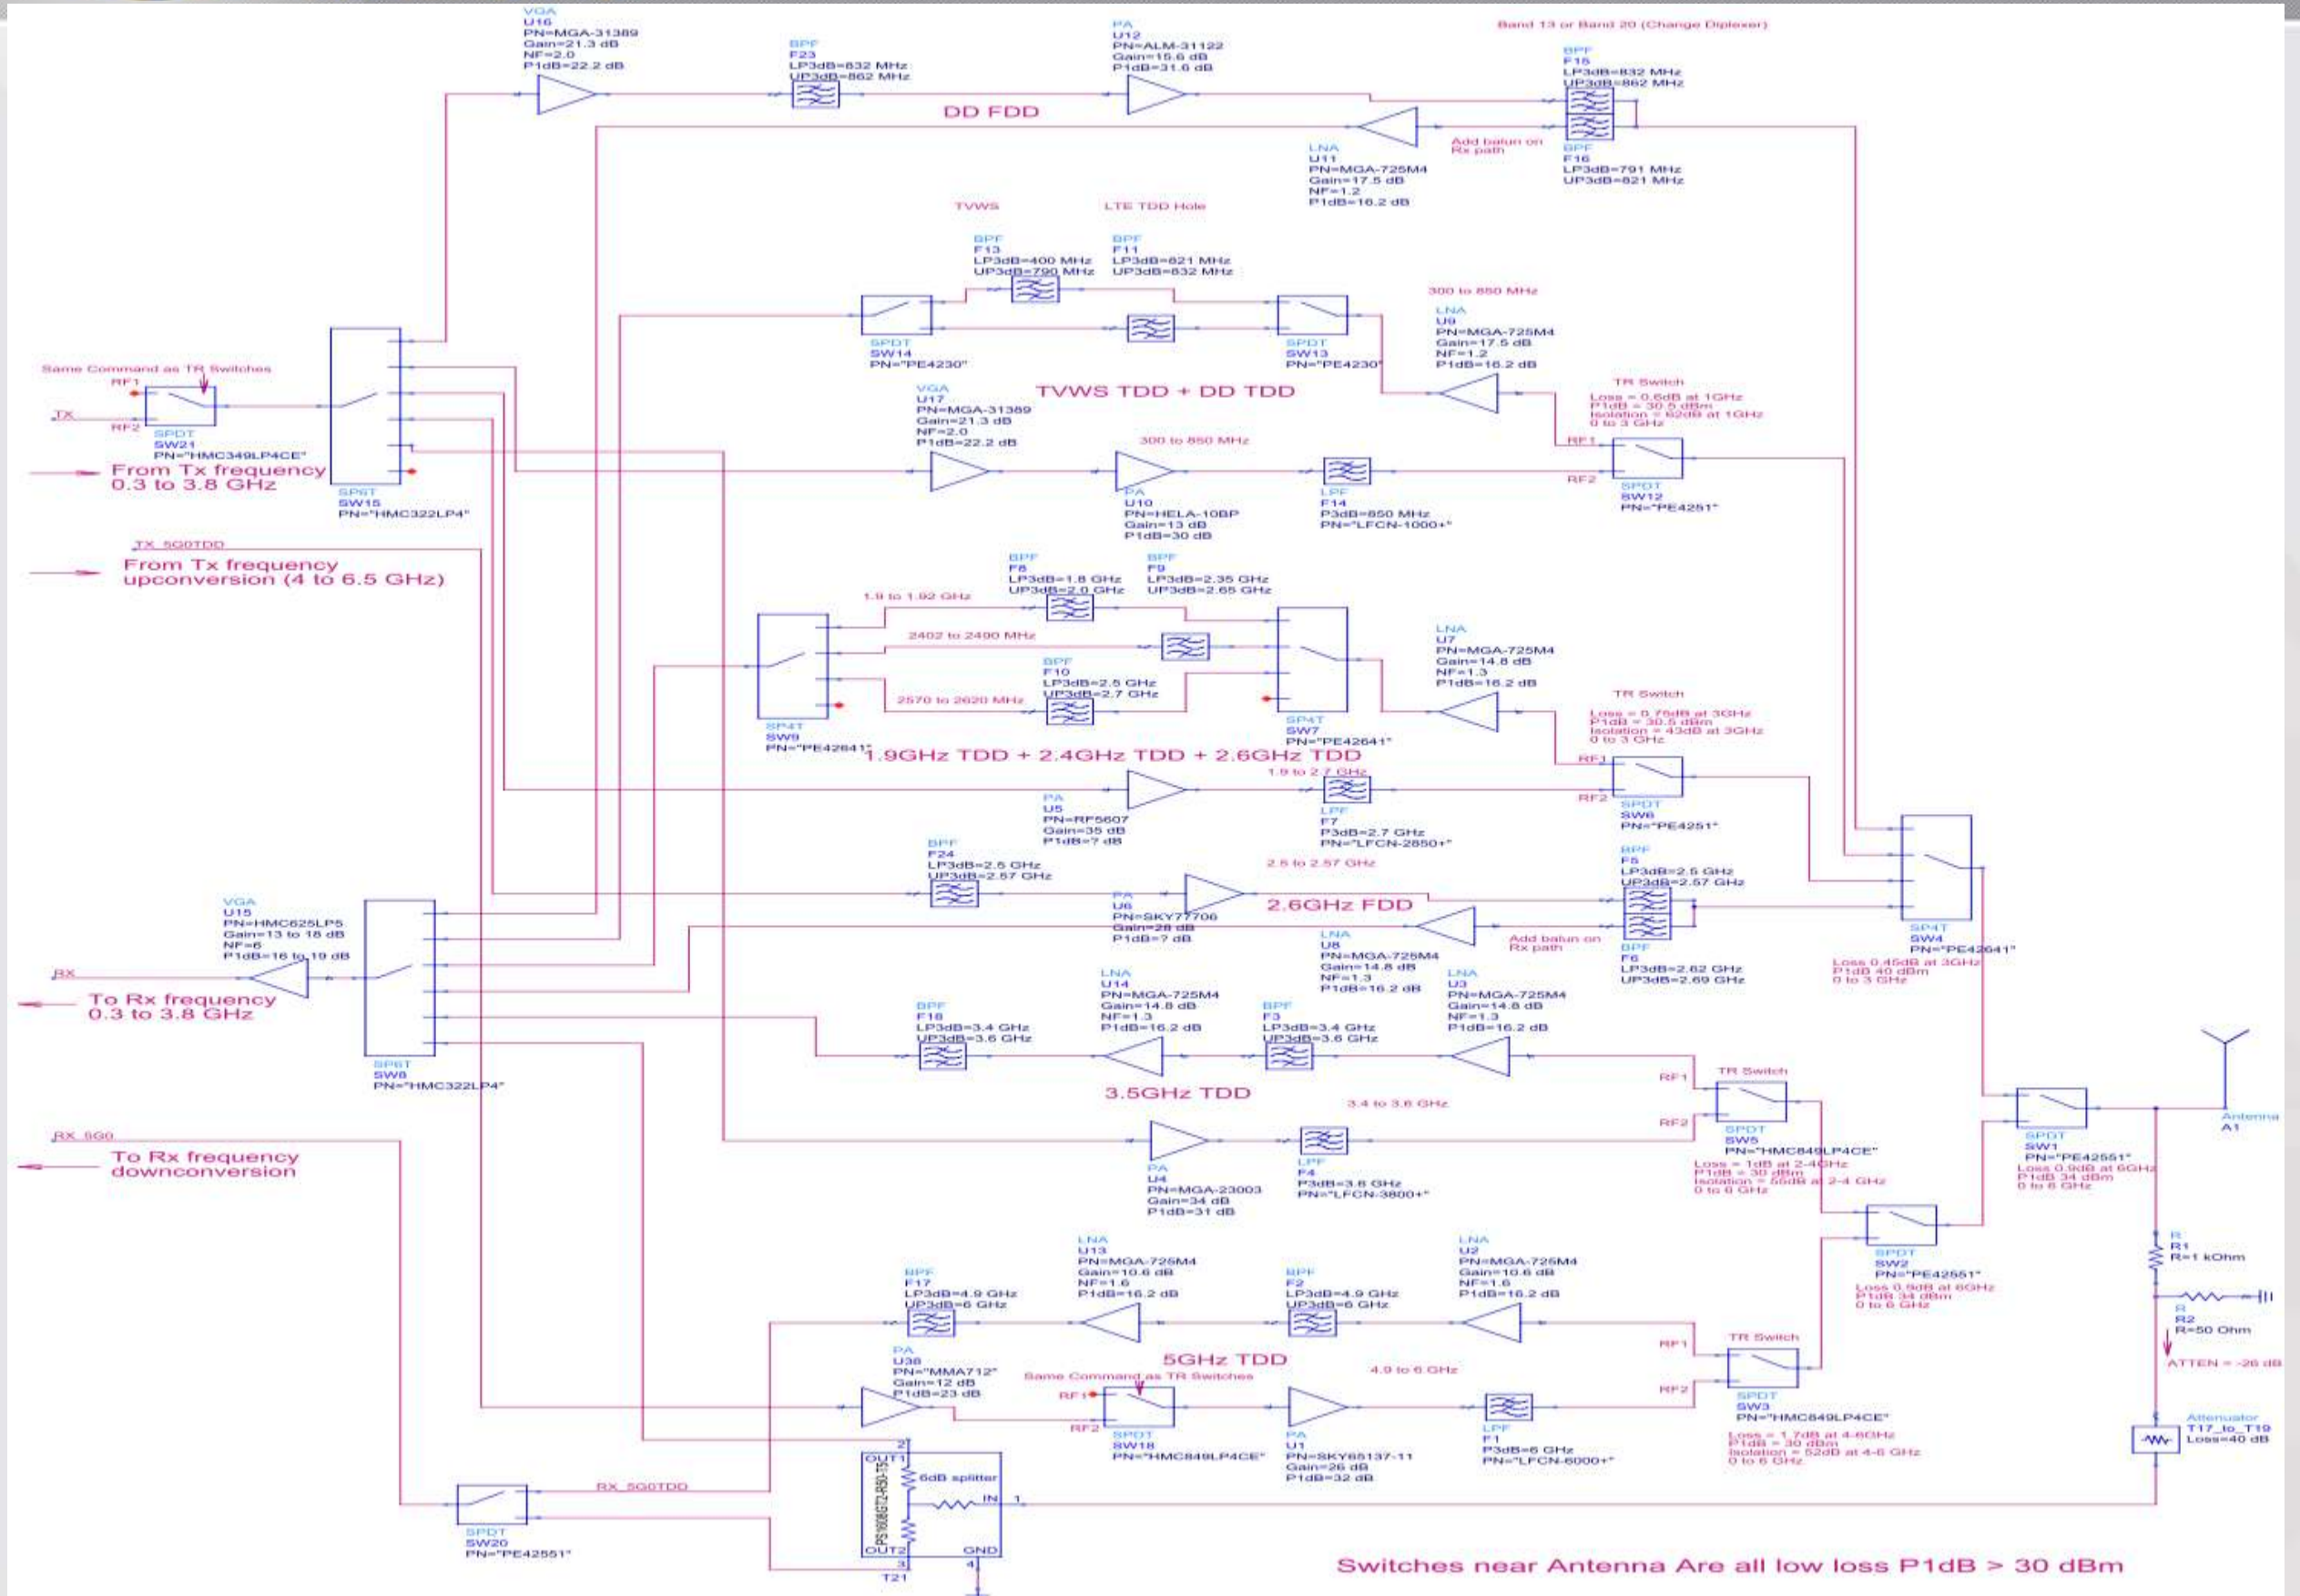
VGA
U16
PN=MGA-31389
Gain=21.3 dB
NF=2.0
P1dB=22.2 dB

BPF
F23
LP3dB=832 MHz
UP3dB=862 MHz

PA
U12
PN=ALM-31122
Gain=15.6 dB
P1dB=31.6 dB

Band 13 or Band 20 (Change Diplexer)

BPF
F15
LP3dB=832 MHz
UP3dB=862 MHz

DD FDD

LNA
U11
PN=MGA-725M4
Gain=17.5 dB
NF=1.2
P1dB=16.2 dB

Add balun on Rx path

BPF
F16
LP3dB=791 MHz
UP3dB=821 MHz

TVWS

LTE TDD Hole

BPF
F13
LP3dB=400 MHz
UP3dB=790 MHz

BPF
F11
LP3dB=821 MHz
UP3dB=832 MHz

300 to 850 MHz

SPDT
SW14
PN="PE4230"

SPDT
SW13
PN="PE4230"

LNA
U9
PN=MGA-725M4
Gain=17.5 dB
NF=1.2
P1dB=16.2 dB

Same Command as TR Switches
RF1
TX
RF2
SPDT
SW21
PN="HMC349LP4CE"

From Tx frequency
0.3 to 3.8 GHz

SP6T
SW15
PN="HMC322LP4"

VGA
U17
PN=MGA-31389
Gain=21.3 dB
NF=2.0
P1dB=22.2 dB

TVWS TDD + DD TDD

300 to 850 MHz

TR Switch
Loss = 0.6dB at 1GHz
P1dB = 30.5 dBm
Isolation = 62dB at 1GHz
0 to 3 GHz

RF1
RF2
SPDT
SW12
PN="PE4251"

PA
U10
PN=HELA-10BP
Gain=13 dB
P1dB=30 dB

LPF
F14
P3dB=850 MHz
PN="LFCN-1000+"

TX_5G0TDD
From Tx frequency
upconversion (4 to 6.5 GHz)

BPF
F8
LP3dB=1.8 GHz
UP3dB=2.0 GHz

BPF
F9
LP3dB=2.35 GHz
UP3dB=2.65 GHz

1.9 to 1.92 GHz

2402 to 2490 MHz

BPF
F10
LP3dB=2.5 GHz
UP3dB=2.7 GHz

2570 to 2620 MHz

LNA
U7
PN=MGA-725M4
Gain=14.8 dB
NF=1.3
P1dB=16.2 dB

TR Switch
Loss = 0.75dB at 3GHz
P1dB = 30.5 dBm
Isolation = 43dB at 3GHz
0 to 3 GHz

SP4T
SW9
PN="PE42641"

SP4T
SW7
PN="PE42641"

1.9GHz TDD + 2.4GHz TDD + 2.6GHz TDD

1.9 to 2.7 GHz

RF1
RF2
SPDT
SW6
PN="PE4251"

PA
U5
PN=RF5607
Gain=35 dB
P1dB=7 dB

LPF
F7
P3dB=2.7 GHz
PN="LFCN-2850+"

BPF
F24
LP3dB=2.5 GHz
UP3dB=2.57 GHz

2.5 to 2.57 GHz

BPF
F5
LP3dB=2.5 GHz
UP3dB=2.57 GHz

PA
U6
PN=SKY77706
Gain=28 dB
P1dB=7 dB

2.6GHz FDD

VGA
U15
PN=HMC625LP5
Gain=13 to 18 dB
NF=6
P1dB=16 to 19 dB

RX

To Rx frequency
0.3 to 3.8 GHz

LNA
U8
PN=MGA-725M4
Gain=14.8 dB
NF=1.3
P1dB=16.2 dB

Add balun on Rx path

BPF
F6
LP3dB=2.62 GHz
UP3dB=2.69 GHz

SP4T
SW4
PN="PE42641"

Loss 0.45dB at 3GHz
P1dB 40 dBm
0 to 3 GHz

LNA
U14
PN=MGA-725M4
Gain=14.8 dB
NF=1.3
P1dB=16.2 dB

LNA
U3
PN=MGA-725M4
Gain=14.8 dB
NF=1.3
P1dB=16.2 dB

BPF
F18
LP3dB=3.4 GHz
UP3dB=3.6 GHz

BPF
F3
LP3dB=3.4 GHz
UP3dB=3.6 GHz

SP6T
SW8
PN="HMC322LP4"

3.5GHz TDD

3.4 to 3.8 GHz

TR Switch
RF1
RF2
SPDT
SW5
PN="HMC849LP4CE"

Loss = 1dB at 2-4GHz
P1dB = 30 dBm
Isolation = 56dB at 2-4 GHz
0 to 6 GHz

SPDT
SW1
PN="PE42551"
Loss 0.9dB at 6GHz
P1dB 34 dBm
0 to 6 GHz

Antenna
A1

RX_5G0
To Rx frequency
downconversion

PA
U4
PN=MGA-23003
Gain=34 dB
P1dB=31 dB

LPF
F4
P3dB=3.8 GHz
PN="LFCN-3800+"

SPDT
SW2
PN="PE42551"
Loss 0.9dB at 6GHz
P1dB 34 dBm
0 to 6 GHz

R
R1
R=1 kOhm

R
R2
R=50 Ohm

ATTEN = -26 dB

LNA
U13
PN=MGA-725M4
Gain=10.6 dB
NF=1.6
P1dB=16.2 dB

LNA
U2
PN=MGA-725M4
Gain=10.6 dB
NF=1.6
P1dB=16.2 dB

BPF
F17
LP3dB=4.9 GHz
UP3dB=6 GHz

BPF
F2
LP3dB=4.9 GHz
UP3dB=6 GHz

PA
U38
PN="MMA712"
Gain=12 dB
P1dB=23 dB

5GHz TDD

Same Command as TR Switches

4.9 to 6 GHz

TR Switch
RF1
RF2
SPDT
SW3
PN="HMC849LP4CE"

Loss = 1.7dB at 4-6GHz
P1dB = 30 dBm
Isolation = 52dB at 4-6 GHz
0 to 6 GHz

RF1
RF2
SPDT
SW18
PN="HMC849LP4CE"

PA
U1
PN=SKY65137-11
Gain=26 dB
P1dB=32 dB

LPF
F1
P3dB=6 GHz
PN="LFCN-6000+"

Attenuator
T17_to_T19
Loss=40 dB

OUT1
OUT2
6dB splitter
IN
GND
2
1
3
4
T21

RX_5G0TDD

SPDT
SW20
PN="PE42551"

Switches near Antenna Are all low loss P1dB > 30 dBm